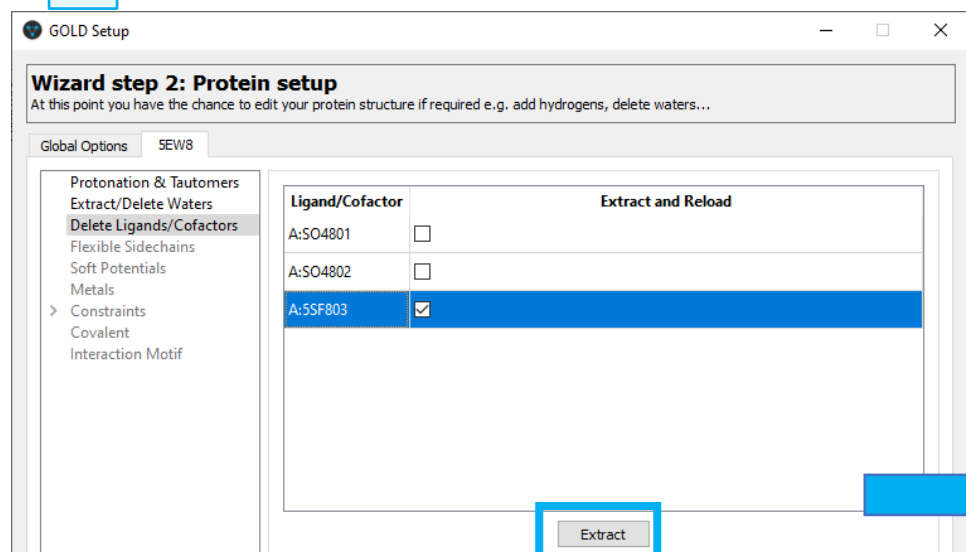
GOLD Setup

Wizard step 2: Protein setup
At this point you have the chance to edit your protein structure if required e.g. add hydrogens, delete waters...

Global Options | 5EW8

Protonation & Tautomers
Extract/Delete Waters
Delete Ligands/Cofactors
Flexible Sidechains
Soft Potentials
Metals
Constraints
Covalent
Interaction Motif

| Ligand/Cofactor | Extract and Reload |
|---|---|
| A:SO4801 | ☐ |
| A:SO4802 | ☐ |
| A:5SF803 | ☑ |

Extract